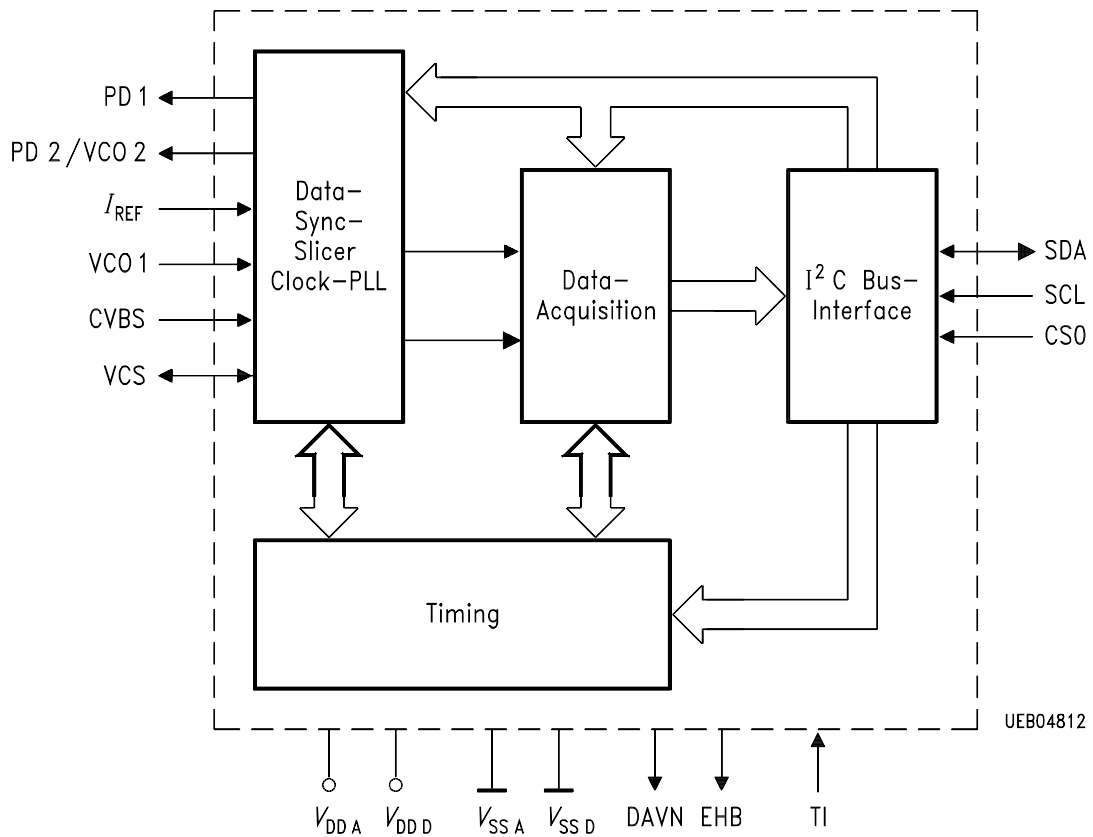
PD 1

PD 2 / VCO 2

$I_{REF}$

VCO 1

CVBS

VCS

Data-Sync-Slicer Clock-PLL

Data-Acquisition

$I^2C$ Bus-Interface

SDA

SCL

CS0

Timing

UEB04812

$V_{DD\,A}$ $V_{DD\,D}$ $V_{SS\,A}$ $V_{SS\,D}$ DAVN EHB TI